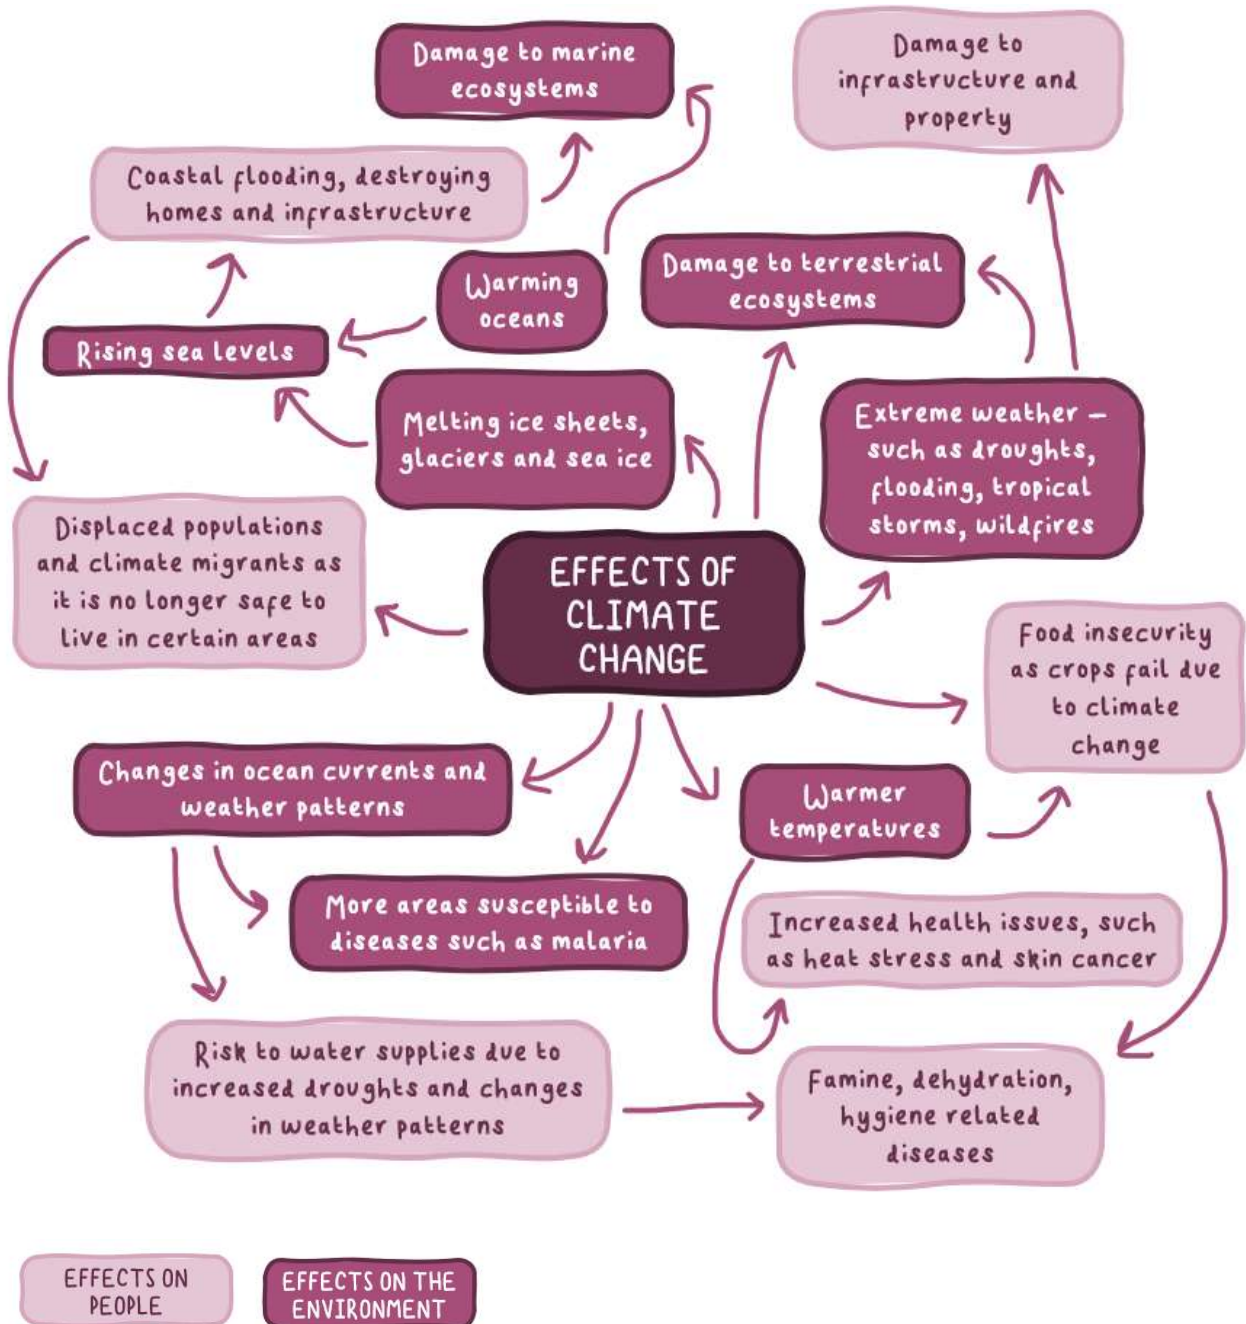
Damage to marine ecosystems

Damage to infrastructure and property

Coastal flooding, destroying homes and infrastructure

Warming oceans

Damage to terrestrial ecosystems

Rising sea levels

Melting ice sheets, glaciers and sea ice

Extreme weather – such as droughts, flooding, tropical storms, wildfires

Displaced populations and climate migrants as it is no longer safe to live in certain areas

EFFECTS OF CLIMATE CHANGE

Food insecurity as crops fail due to climate change

Changes in ocean currents and weather patterns

Warmer temperatures

More areas susceptible to diseases such as malaria

Increased health issues, such as heat stress and skin cancer

Risk to water supplies due to increased droughts and changes in weather patterns

Famine, dehydration, hygiene related diseases

EFFECTS ON PEOPLE

EFFECTS ON THE ENVIRONMENT